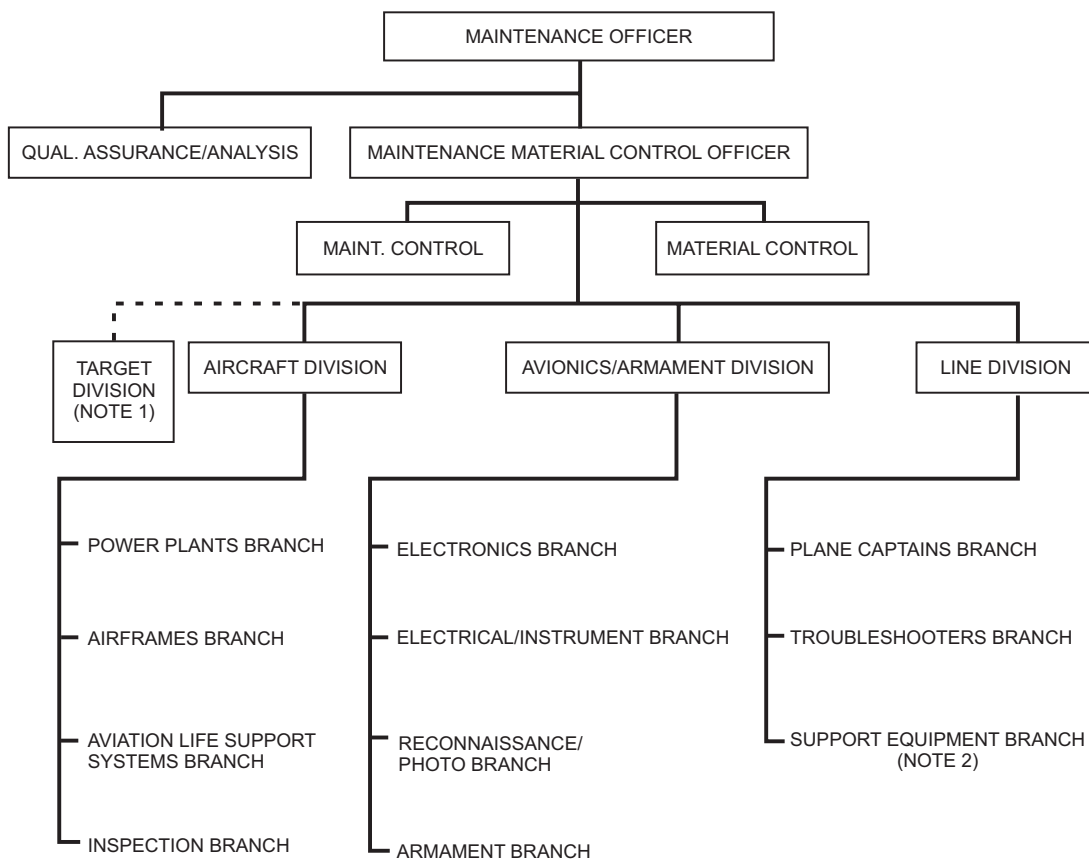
MAINTENANCE OFFICER

QUAL. ASSURANCE/ANALYSIS

MAINTENANCE MATERIAL CONTROL OFFICER

MAINT. CONTROL

MATERIAL CONTROL

TARGET DIVISION (NOTE 1)

AIRCRAFT DIVISION

AVIONICS/ARMAMENT DIVISION

LINE DIVISION

POWER PLANTS BRANCH

AIRFRAMES BRANCH

AVIATION LIFE SUPPORT SYSTEMS BRANCH

INSPECTION BRANCH

ELECTRONICS BRANCH

ELECTRICAL/INSTRUMENT BRANCH

RECONNAISSANCE/ PHOTO BRANCH

ARMAMENT BRANCH

PLANE CAPTAINS BRANCH

TROUBLESHOOTERS BRANCH

SUPPORT EQUIPMENT BRANCH (NOTE 2)